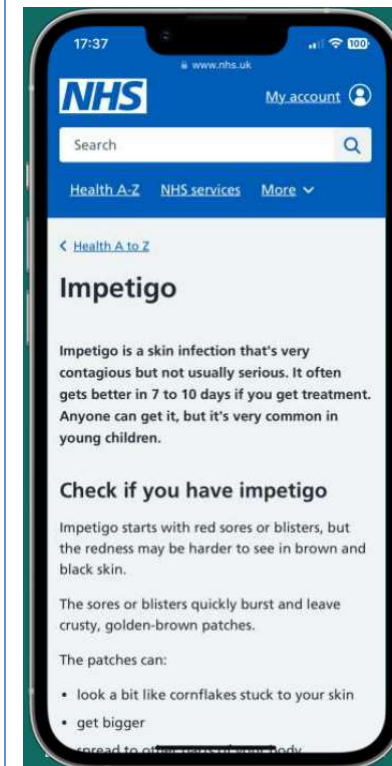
17:37

100

www.nhs.uk

NHS

My account

Search

Health A-Z NHS services More

< Health A to Z

Impetigo

Impetigo is a skin infection that's very contagious but not usually serious. It often gets better in 7 to 10 days if you get treatment. Anyone can get it, but it's very common in young children.

Check if you have impetigo

Impetigo starts with red sores or blisters, but the redness may be harder to see in brown and black skin.

The sores or blisters quickly burst and leave crusty, golden-brown patches.

The patches can:

• look a bit like cornflakes stuck to your skin
• get bigger
• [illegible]